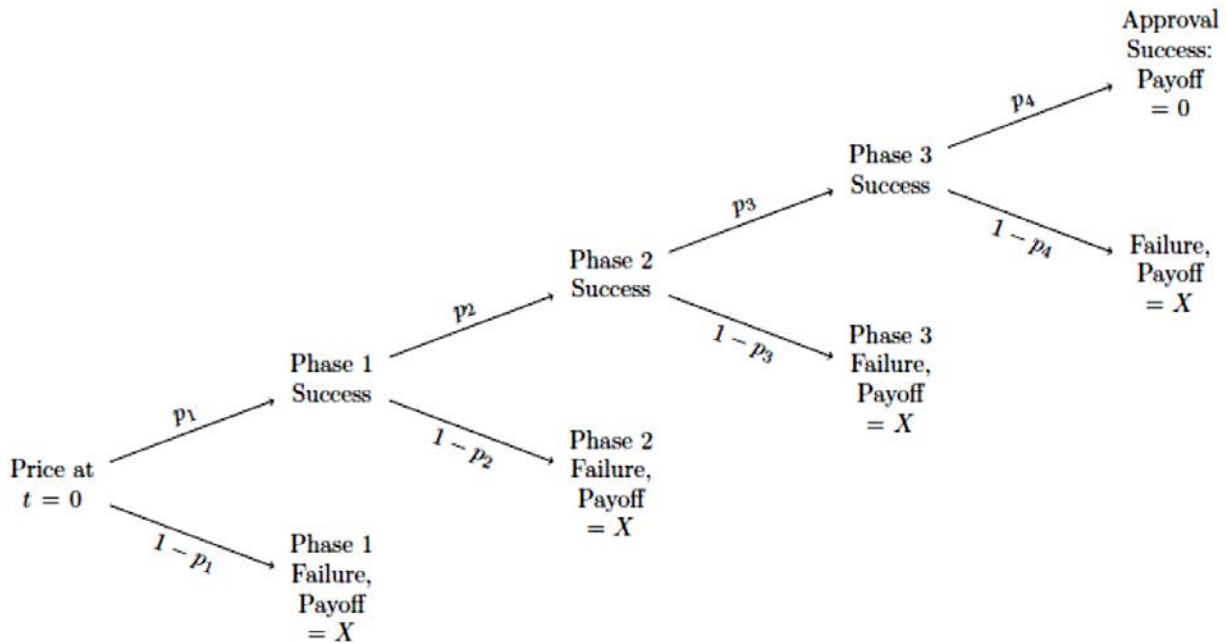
Approval Success: Payoff $= 0$

$p_4$

Phase 3 Success

$1 - p_4$

Failure, Payoff $= X$

$p_3$

Phase 2 Success

$1 - p_3$

Phase 3 Failure, Payoff $= X$

$p_2$

Phase 1 Success

$1 - p_2$

Phase 2 Failure, Payoff $= X$

$p_1$

Price at $t = 0$

$1 - p_1$

Phase 1 Failure, Payoff $= X$